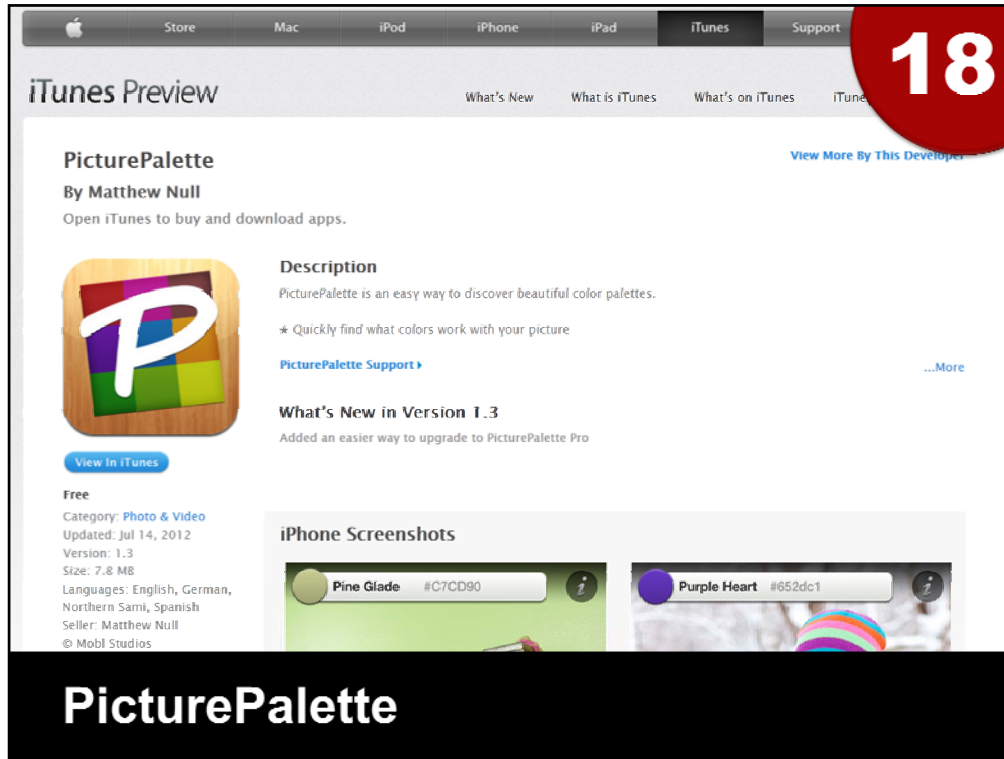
Store Mac iPod iPhone iPad iTunes Support

18

iTunes Preview

What's New What is iTunes What's on iTunes iTune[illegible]

PicturePalette

By Matthew Null

Open iTunes to buy and download apps.

View More By This Developer

Description

PicturePalette is an easy way to discover beautiful color palettes.

★ Quickly find what colors work with your picture

PicturePalette Support ▸

...More

What's New in Version 1.3

Added an easier way to upgrade to PicturePalette Pro

View In iTunes

Free

Category: Photo & Video

Updated: Jul 14, 2012

Version: 1.3

Size: 7.8 MB

Languages: English, German, Northern Sami, Spanish

Seller: Matthew Null

© Mobl Studios

iPhone Screenshots

Pine Glade #C7CD90

Purple Heart #652dc1

PicturePalette